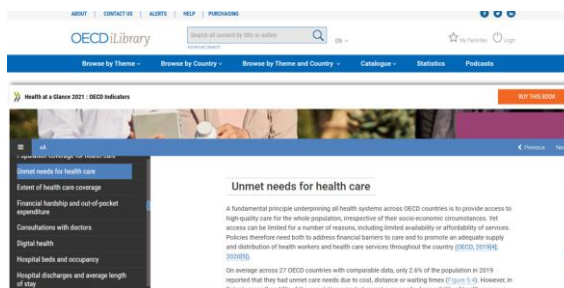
ABOUT | CONTACT US | ALERTS | HELP | PURCHASING

OECD iLibrary

Search all content by title or author

Advanced Search

EN

My Favorites

Login

Browse by Theme

Browse by Country

Browse by Theme and Country

Catalogue

Statistics

Podcasts

Health at a Glance 2021 : OECD Indicators

BUY THIS BOOK

Previous

Population coverage for health care

Unmet needs for health care

Extent of health care coverage

Financial hardship and out-of-pocket expenditure

Consultations with doctors

Digital health

Hospital beds and occupancy

Hospital discharges and average length of stay

Unmet needs for health care

A fundamental principle underpinning all health systems across OECD countries is to provide access to high-quality care for the whole population, irrespective of their socio-economic circumstances. Yet access can be limited for a number of reasons, including limited availability or affordability of services. Policies therefore need both to address financial barriers to care and to promote an adequate supply and distribution of health workers and health care services throughout the country (OECD, 2019[4]; 2020[5]).

On average across 27 OECD countries with comparable data, only 2.6% of the population in 2019 reported that they had unmet care needs due to cost, distance or waiting times (Figure 5.4). However, in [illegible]